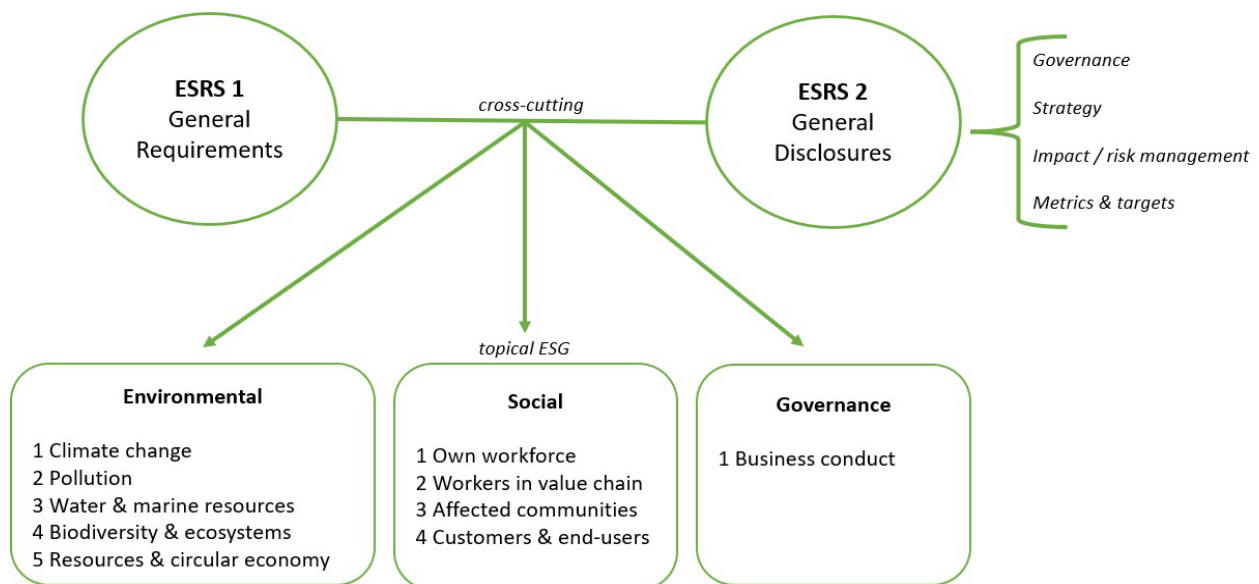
ESRS 1
General Requirements

cross-cutting

ESRS 2
General Disclosures

Governance
Strategy
Impact / risk management
Metrics & targets

topical ESG

Environmental

1 Climate change
2 Pollution
3 Water & marine resources
4 Biodiversity & ecosystems
5 Resources & circular economy

Social

1 Own workforce
2 Workers in value chain
3 Affected communities
4 Customers & end-users

Governance

1 Business conduct